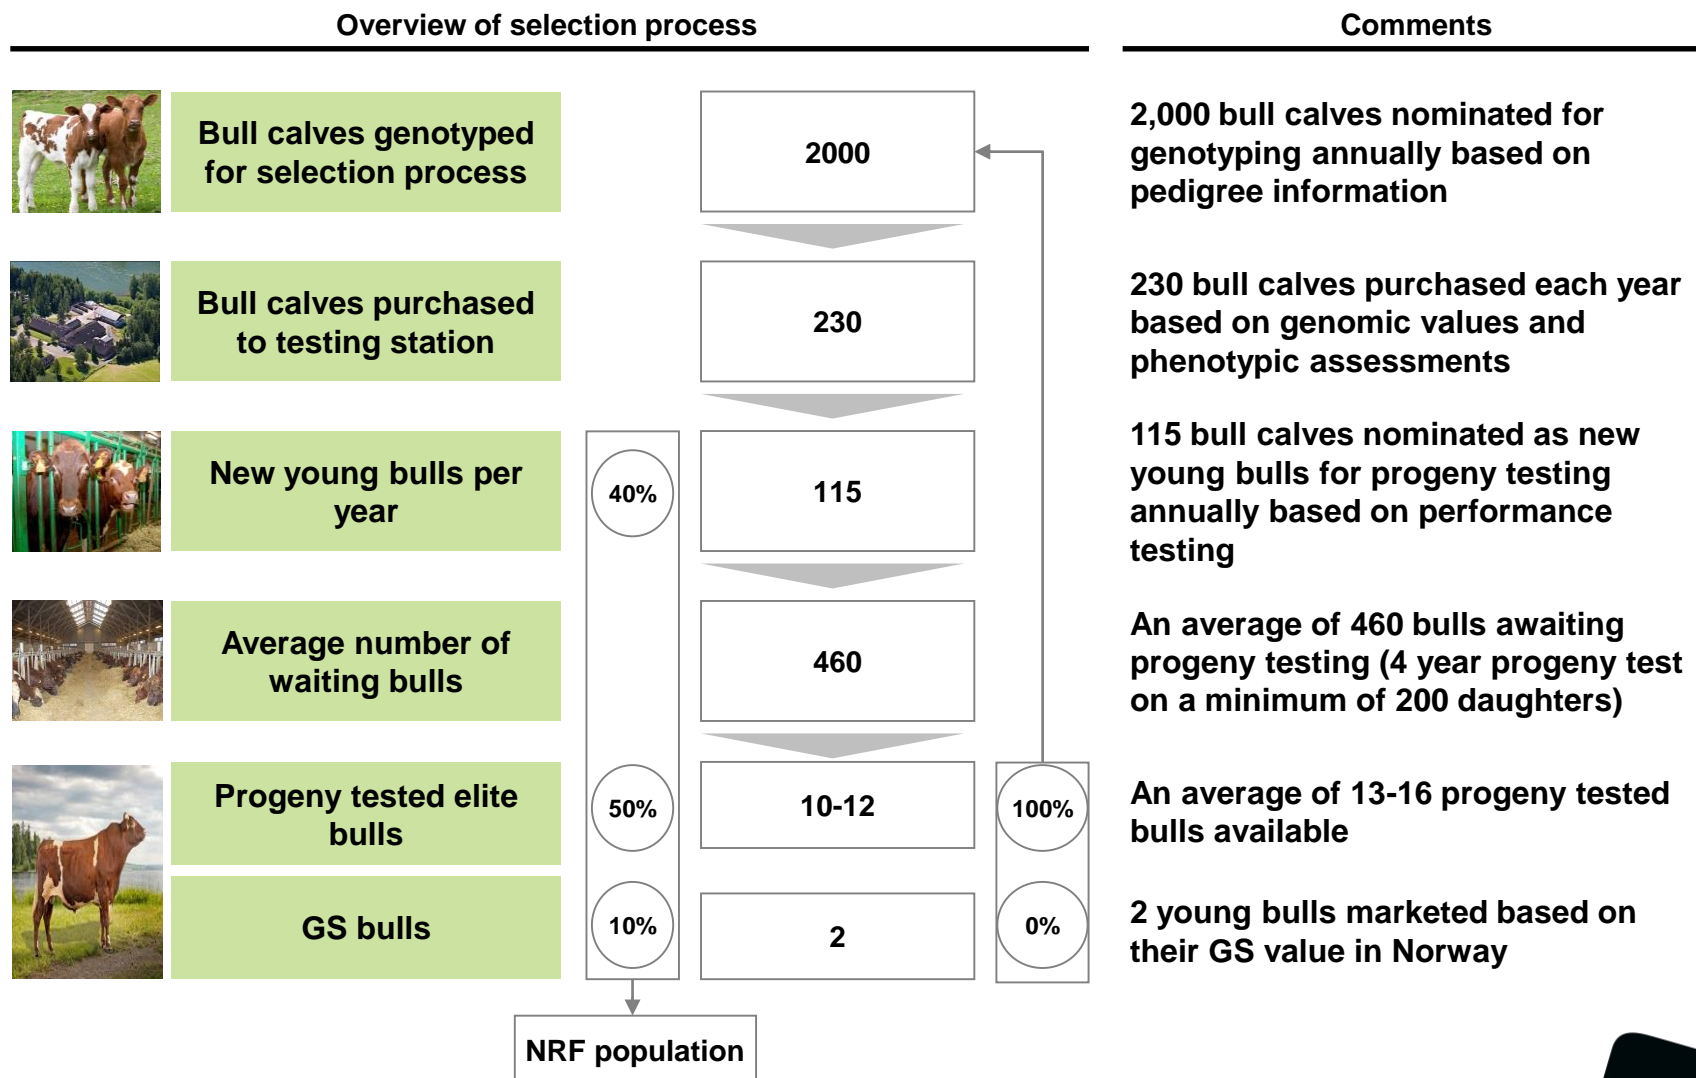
Overview of selection process

Comments

Bull calves genotyped for selection process

2000

2,000 bull calves nominated for genotyping annually based on pedigree information

Bull calves purchased to testing station

230

230 bull calves purchased each year based on genomic values and phenotypic assessments

New young bulls per year

40%

115

115 bull calves nominated as new young bulls for progeny testing annually based on performance testing

Average number of waiting bulls

460

An average of 460 bulls awaiting progeny testing (4 year progeny test on a minimum of 200 daughters)

Progeny tested elite bulls

50%

10-12

100%

An average of 13-16 progeny tested bulls available

GS bulls

10%

2

0%

2 young bulls marketed based on their GS value in Norway

NRF population